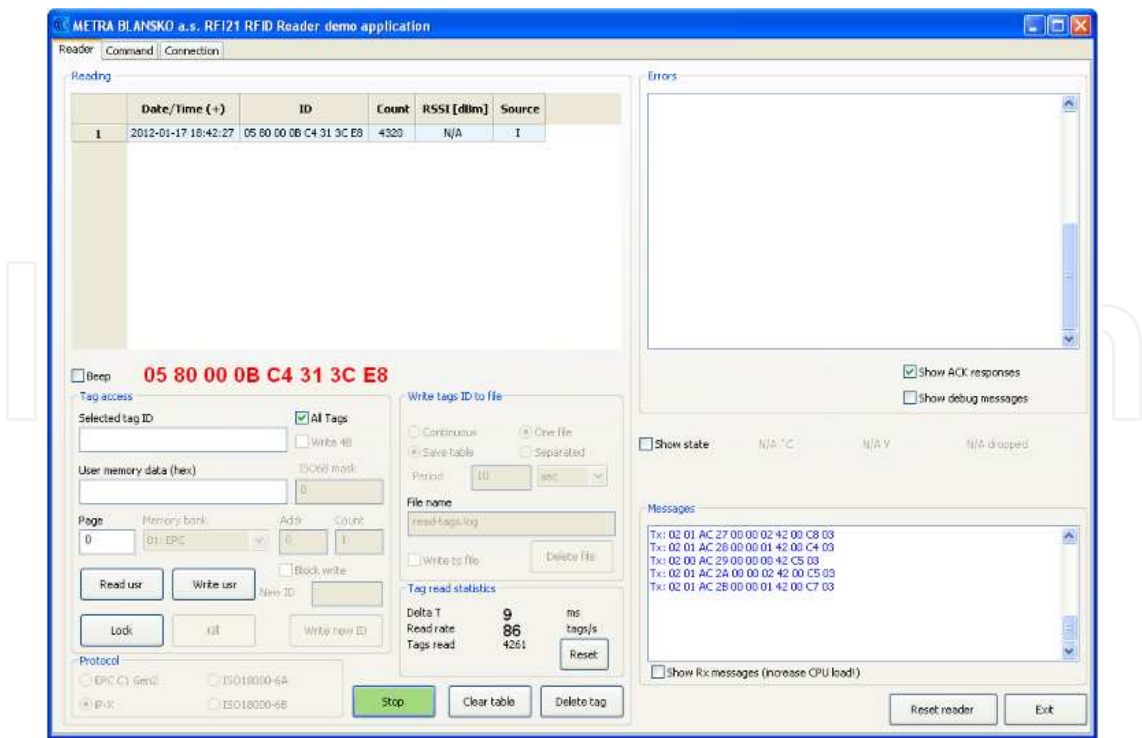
METRA BLANSKO a.s. RFI21 RFID Reader demo application

Reader | Command | Connection

Reading

| | Date/Time (+) | ID | Count | RSSI [dBm] | Source |
|---|---|---|---|---|---|
| 1 | 2012-01-17 18:42:27 | 05 80 00 0B C4 31 3C E8 | 4320 | N/A | I |

Beep 05 80 00 0B C4 31 3C E8

Tag access

Selected tag ID

All Tags

Write 48

User memory data (hex)

ISO68 mask

0

Page Memory bank Addr Count

0 01: EPC 0 1

Block write

Read usr Write usr New ID

Lock Kill Write new ID

Protocol

EPC C1 Gen2 ISO18000-6A

IP-X ISO18000-6B

Write tags ID to file

Continuous One file

Save table Separated

Period 10 sec

File name

read-tags.log

Write to file Delete file

Tag read statistics

Delta T 9 ms

Read rate 86 tags/s

Tags read 4261

Reset

Stop Clear table Delete tag

Errors

Show ACK responses

Show debug messages

Show state N/A °C N/A V N/A dropped

Messages

Tx: 02 01 AC 27 00 00 02 42 00 C8 03
Tx: 02 01 AC 28 00 00 01 42 00 C4 03
Tx: 02 00 AC 29 00 00 00 42 C5 03
Tx: 02 01 AC 2A 00 00 02 42 00 C5 03
Tx: 02 01 AC 2B 00 00 01 42 00 C7 03

Show Rx messages (increase CPU load!)

Reset reader Exit